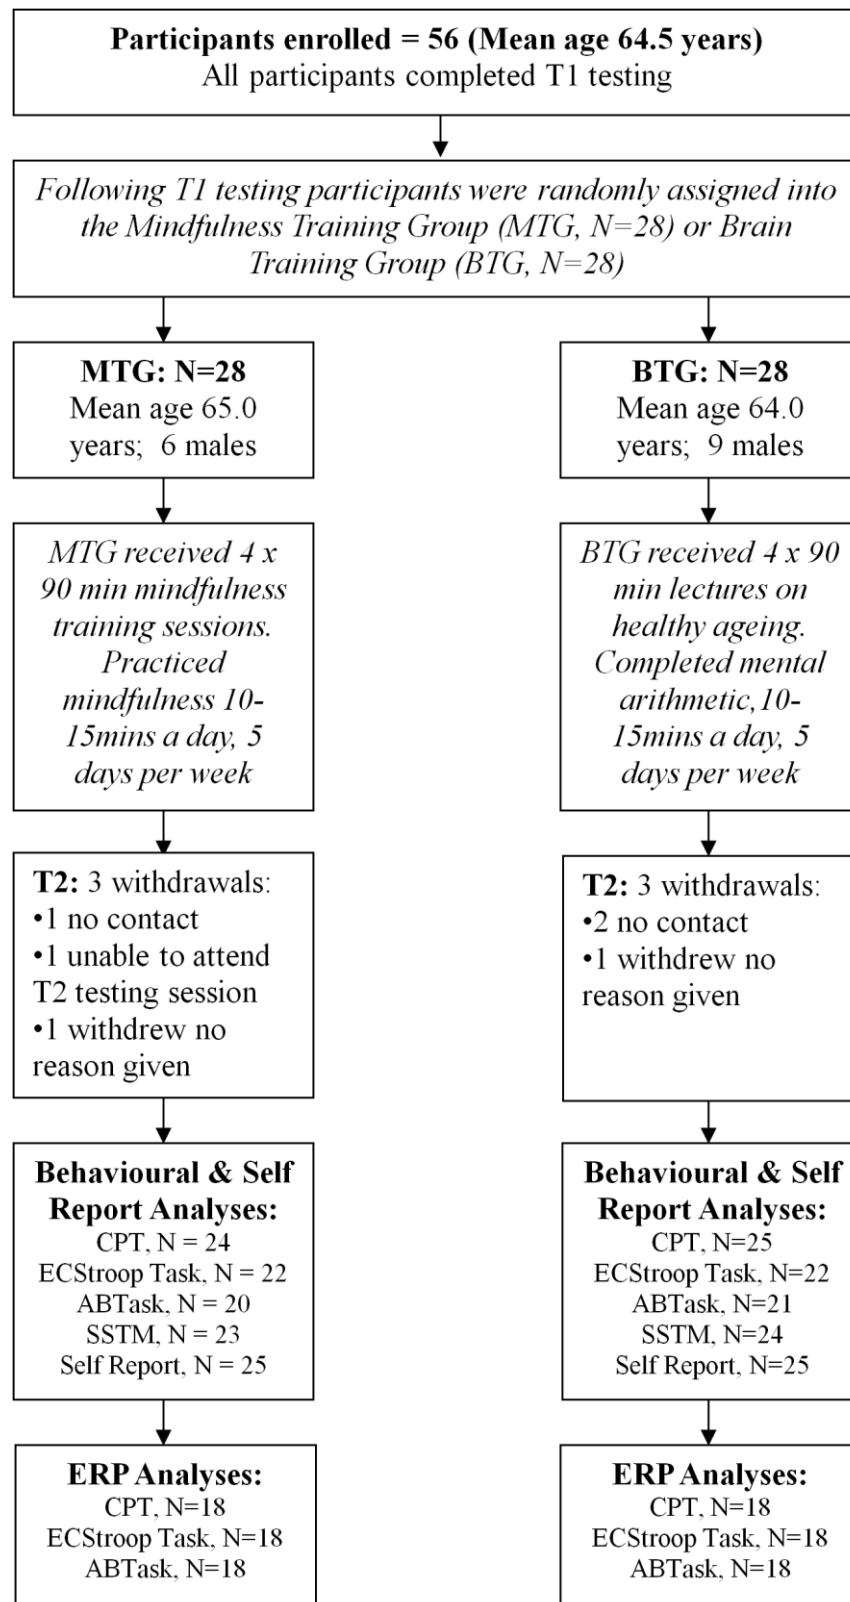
**Participants enrolled = 56 (Mean age 64.5 years)**
All participants completed T1 testing

*Following T1 testing participants were randomly assigned into the Mindfulness Training Group (MTG, N=28) or Brain Training Group (BTG, N=28)*

**MTG: N=28**
Mean age 65.0 years; 6 males

*MTG received 4 x 90 min mindfulness training sessions. Practiced mindfulness 10-15mins a day, 5 days per week*

**T2:** 3 withdrawals:
•1 no contact
•1 unable to attend T2 testing session
•1 withdrew no reason given

**Behavioural & Self Report Analyses:**
CPT, N = 24
ECStroop Task, N = 22
ABTask, N = 20
SSTM, N = 23
Self Report, N = 25

**ERP Analyses:**
CPT, N=18
ECStroop Task, N=18
ABTask, N=18

**BTG: N=28**
Mean age 64.0 years; 9 males

*BTG received 4 x 90 min lectures on healthy ageing. Completed mental arithmetic,10-15mins a day, 5 days per week*

**T2:** 3 withdrawals:
•2 no contact
•1 withdrew no reason given

**Behavioural & Self Report Analyses:**
CPT, N=25
ECStroop Task, N=22
ABTask, N=21
SSTM, N=24
Self Report, N=25

**ERP Analyses:**
CPT, N=18
ECStroop Task, N=18
ABTask, N=18